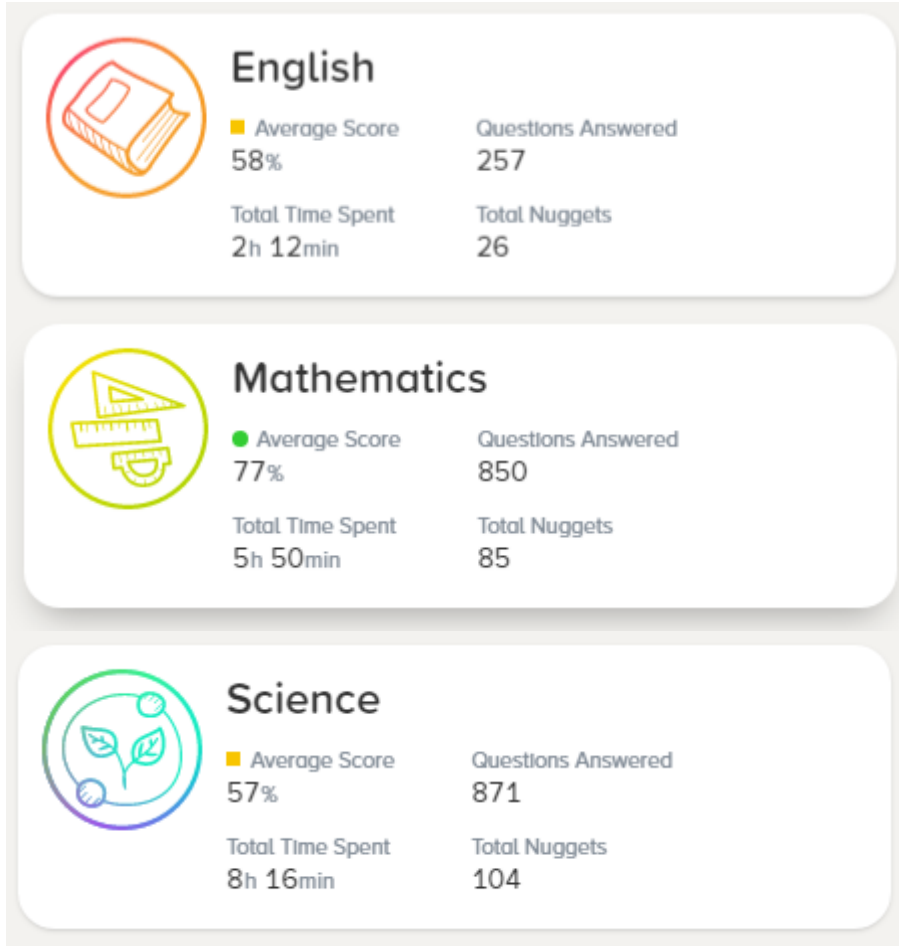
English

Average Score
58%

Questions Answered
257

Total Time Spent
2h 12min

Total Nuggets
26

Mathematics

Average Score
77%

Questions Answered
850

Total Time Spent
5h 50min

Total Nuggets
85

Science

Average Score
57%

Questions Answered
871

Total Time Spent
8h 16min

Total Nuggets
104